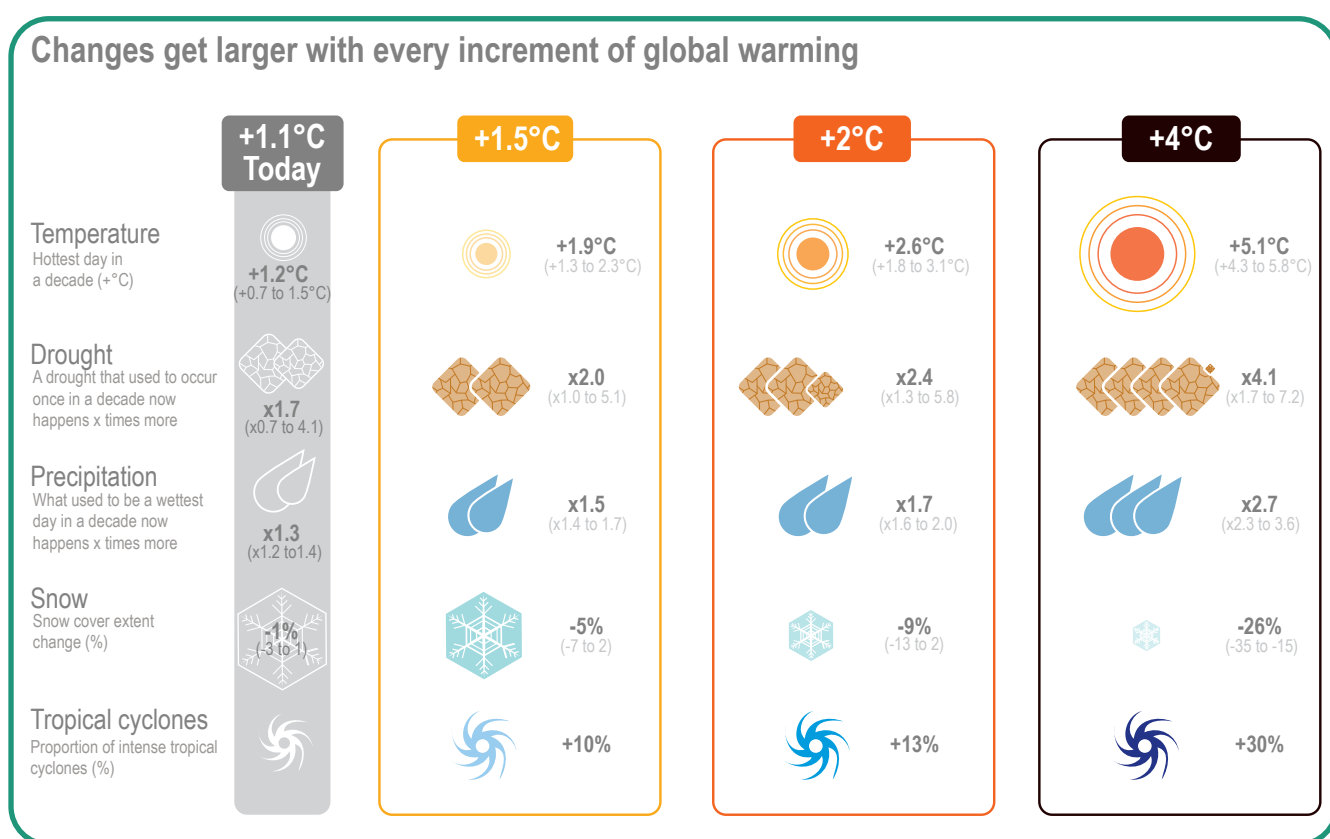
Changes get larger with every increment of global warming

+1.1°C Today

+1.5°C

+2°C

+4°C

Temperature
Hottest day in a decade (+°C)

+1.2°C
(+0.7 to 1.5°C)

+1.9°C
(+1.3 to 2.3°C)

+2.6°C
(+1.8 to 3.1°C)

+5.1°C
(+4.3 to 5.8°C)

Drought
A drought that used to occur once in a decade now happens x times more

x1.7
(x0.7 to 4.1)

x2.0
(x1.0 to 5.1)

x2.4
(x1.3 to 5.8)

x4.1
(x1.7 to 7.2)

Precipitation
What used to be a wettest day in a decade now happens x times more

x1.3
(x1.2 to1.4)

x1.5
(x1.4 to 1.7)

x1.7
(x1.6 to 2.0)

x2.7
(x2.3 to 3.6)

Snow
Snow cover extent change (%)

-1%
(-3 to 1)

-5%
(-7 to 2)

-9%
(-13 to 2)

-26%
(-35 to -15)

Tropical cyclones
Proportion of intense tropical cyclones (%)

+10%

+13%

+30%